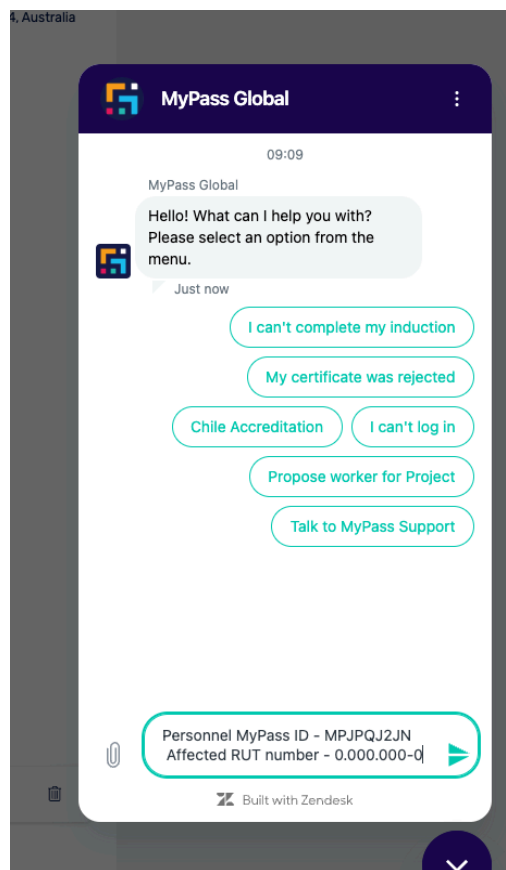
4, Australia

MyPass Global

09:09

MyPass Global

Hello! What can I help you with? Please select an option from the menu.

Just now

I can't complete my induction

My certificate was rejected

Chile Accreditation

I can't log in

Propose worker for Project

Talk to MyPass Support

Personnel MyPass ID - MPJPQJ2JN
Affected RUT number - 0.000.000-0

Built with Zendesk